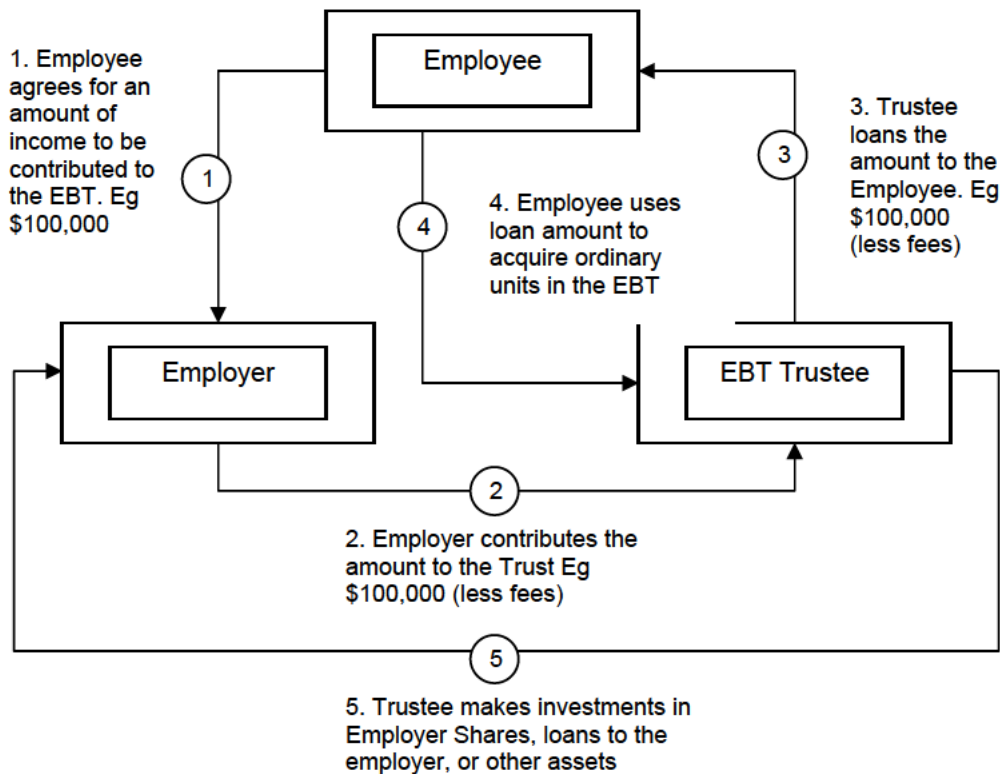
1. Employee agrees for an amount of income to be contributed to the EBT. Eg $100,000

Employee

3. Trustee loans the amount to the Employee. Eg $100,000 (less fees)

1

3

4

4. Employee uses loan amount to acquire ordinary units in the EBT

Employer

EBT Trustee

2

2. Employer contributes the amount to the Trust Eg $100,000 (less fees)

5

5. Trustee makes investments in Employer Shares, loans to the employer, or other assets